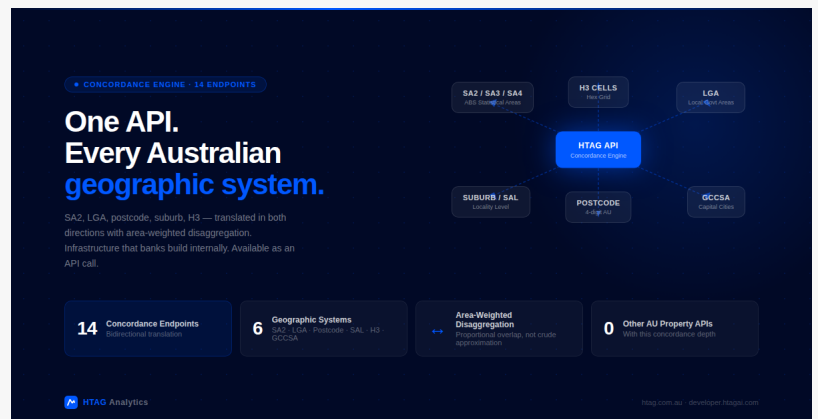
CONCORDANCE ENGINE · 14 ENDPOINTS

One API.
Every Australian
geographic system.

SA2, LGA, postcode, suburb, H3 — translated in both directions with area-weighted disaggregation. Infrastructure that banks build internally. Available as an API call.

SA2 / SA3 / SA4
ABS Statistical Areas

H3 CELLS
Hex Grid

LGA
Local Govt Areas

HTAG API
Concordance Engine

SUBURB / SAL
Locality Level

POSTCODE
4-digit AU

GCCSA
Capital Cities

14 Concordance Endpoints
Bidirectional translation

6 Geographic Systems
SA2 · LGA · Postcode · SAL · H3 · GCCSA

↔ Area-Weighted Disaggregation
Proportional overlap, not crude approximation

0 Other AU Property APIs
With this concordance depth

HTAG Analytics

htag.com.au · developer.htagai.com